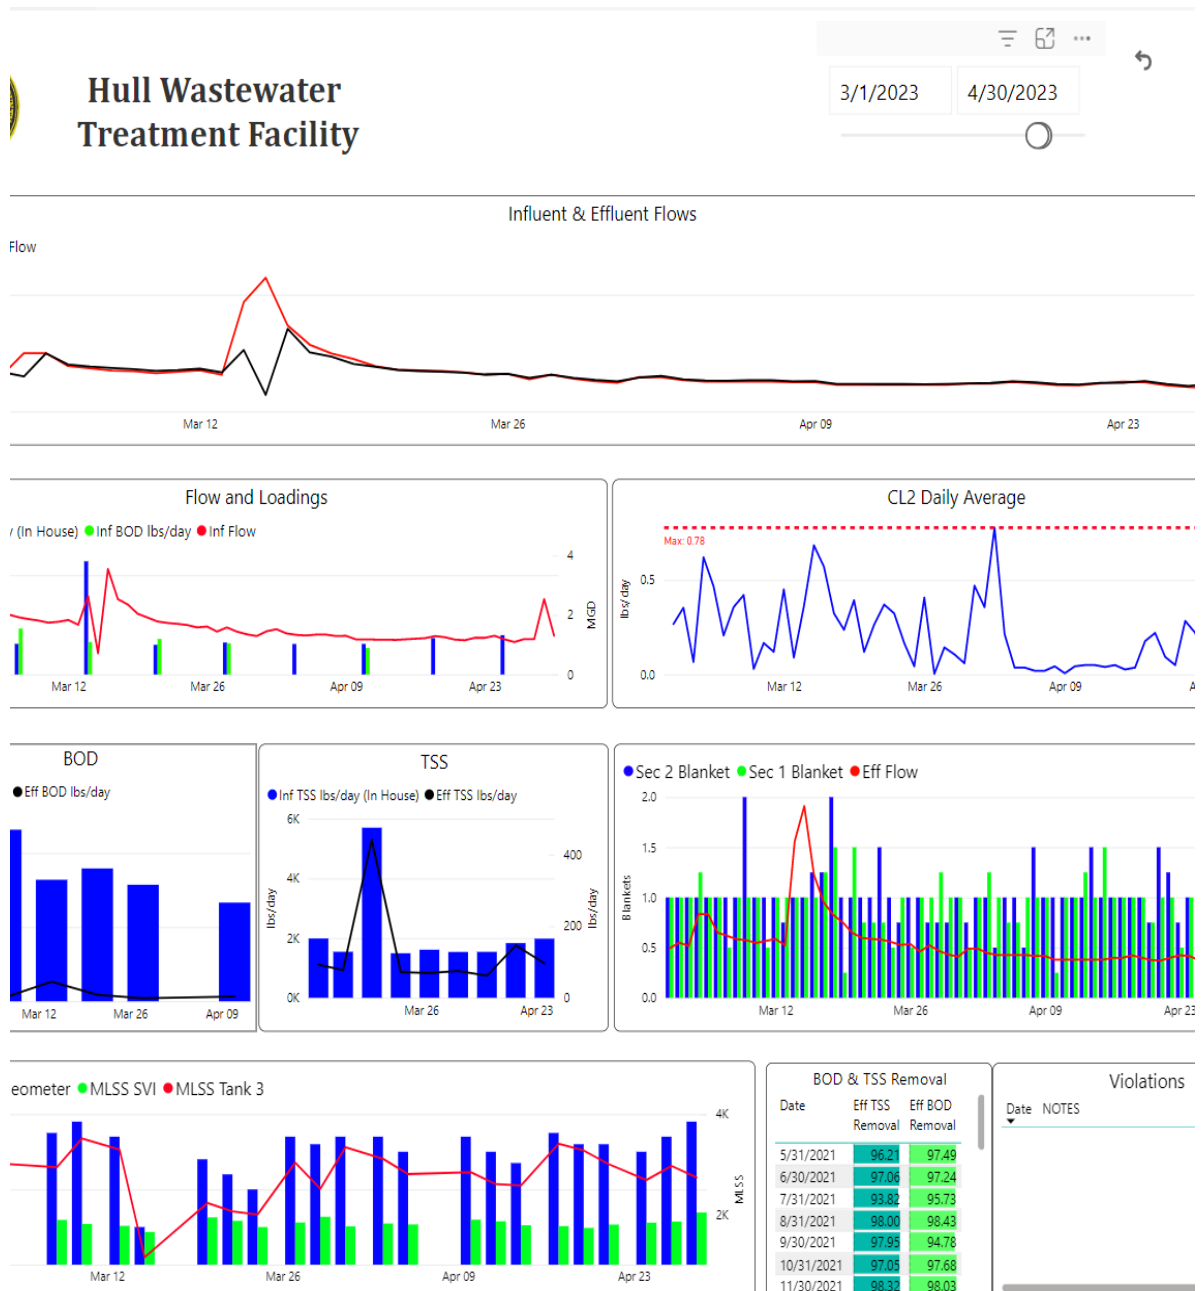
Hull Wastewater Treatment Facility

3/1/2023
4/30/2023

Influent & Effluent Flows

Flow

Mar 12
Mar 26
Apr 09
Apr 23

Flow and Loadings

(In House) Inf BOD lbs/day Inf Flow

4
2
0
MGD

Mar 12
Mar 26
Apr 09
Apr 23

CL2 Daily Average

Max: 0.78

0.5
0.0
lbs/day

Mar 12
Mar 26
Apr 09

BOD

Eff BOD lbs/day

Mar 12
Mar 26
Apr 09

TSS

Inf TSS lbs/day (In House) Eff TSS lbs/day

6K
4K
2K
0K
lbs/day
400
200
0
lbs/day

Mar 26
Apr 23

Sec 2 Blanket Sec 1 Blanket Eff Flow

2.0
1.5
1.0
0.5
0.0
Blankets

Mar 12
Mar 26
Apr 09
Apr 23

eometer MLSS SVI MLSS Tank 3

4K
2K
MLSS

Mar 12
Mar 26
Apr 09
Apr 23

BOD & TSS Removal

| Date | Eff TSS Removal | Eff BOD Removal |
|---|---|---|
| 5/31/2021 | 96.21 | 97.49 |
| 6/30/2021 | 97.06 | 97.24 |
| 7/31/2021 | 93.82 | 95.73 |
| 8/31/2021 | 98.00 | 98.43 |
| 9/30/2021 | 97.95 | 94.78 |
| 10/31/2021 | 97.05 | 97.68 |
| 11/30/2021 | 98.32 | 98.03 |

Violations

Date NOTES